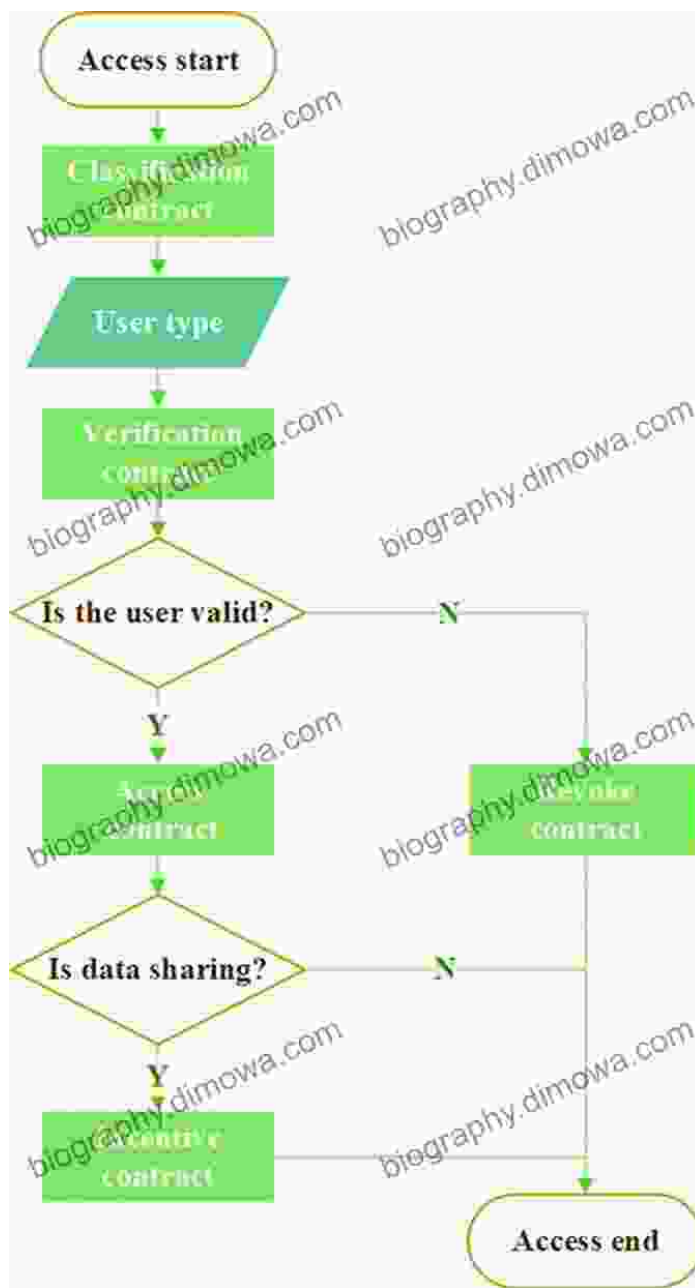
Access start

Classification contract

User type

Verification contract

Is the user valid?

N

Y

Access contract

Revoke contract

Is data sharing?

N

Y

Incentive contract

Access end

biography.dimowa.com
biography.dimowa.com
biography.dimowa.com
biography.dimowa.com
biography.dimowa.com
biography.dimowa.com
biography.dimowa.com
biography.dimowa.com